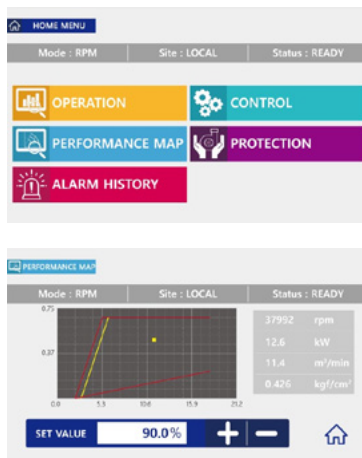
HOME MENU

Mode : RPM | Site : LOCAL | Status : READY

OPERATION
CONTROL
PERFORMANCE MAP
PROTECTION
ALARM HISTORY

PERFORMANCE MAP

Mode : RPM | Site : LOCAL | Status : READY

0.75
0.37
0.0
5.3
10.6
15.9
21.2

37992 rpm
12.6 kW
11.4 m³/min
0.426 kgf/cm²

SET VALUE 90.0%
+ −